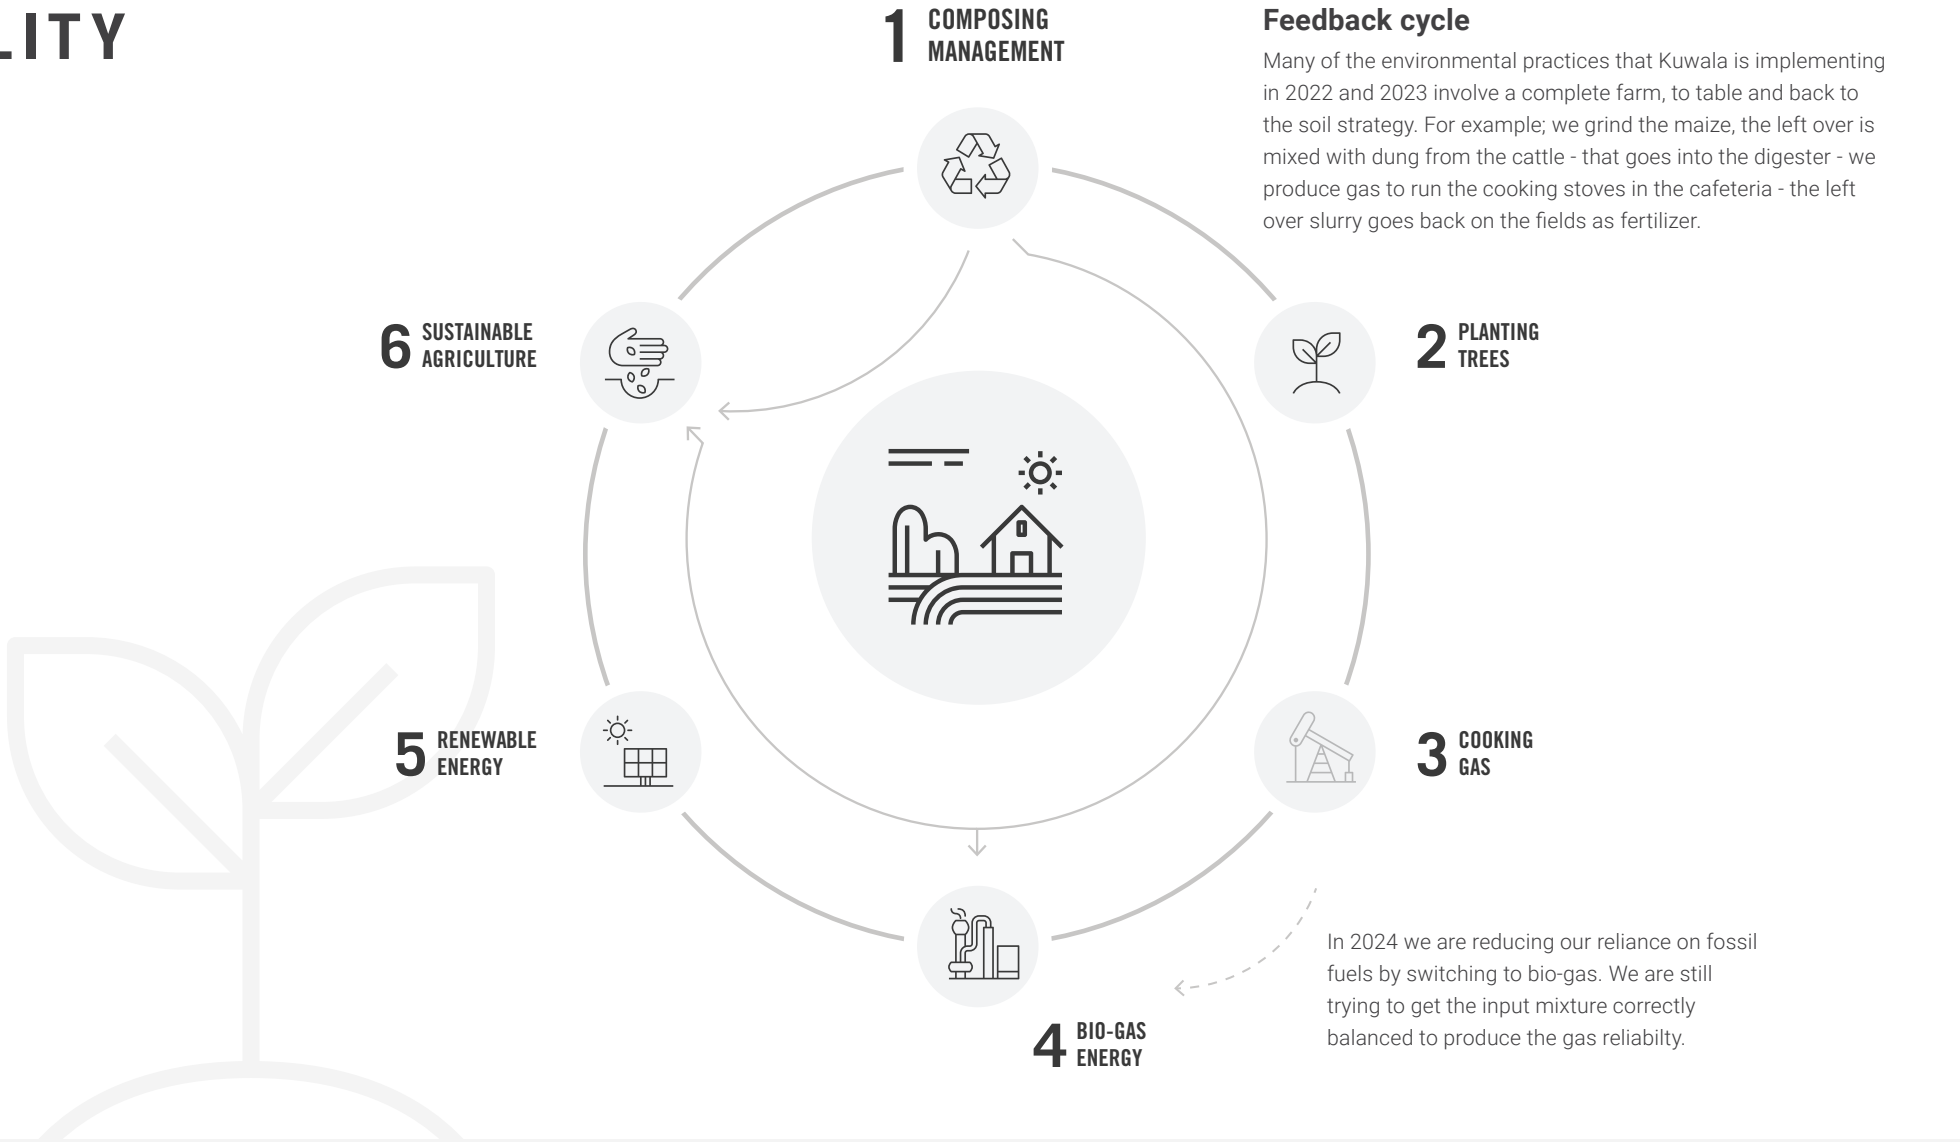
LITY

1 COMPOSING MANAGEMENT

Feedback cycle

Many of the environmental practices that Kuwala is implementing in 2022 and 2023 involve a complete farm, to table and back to the soil strategy. For example; we grind the maize, the left over is mixed with dung from the cattle - that goes into the digester - we produce gas to run the cooking stoves in the cafeteria - the left over slurry goes back on the fields as fertilizer.

6 SUSTAINABLE AGRICULTURE

2 PLANTING TREES

5 RENEWABLE ENERGY

3 COOKING GAS

In 2024 we are reducing our reliance on fossil fuels by switching to bio-gas. We are still trying to get the input mixture correctly balanced to produce the gas reliabilty.

4 BIO-GAS ENERGY